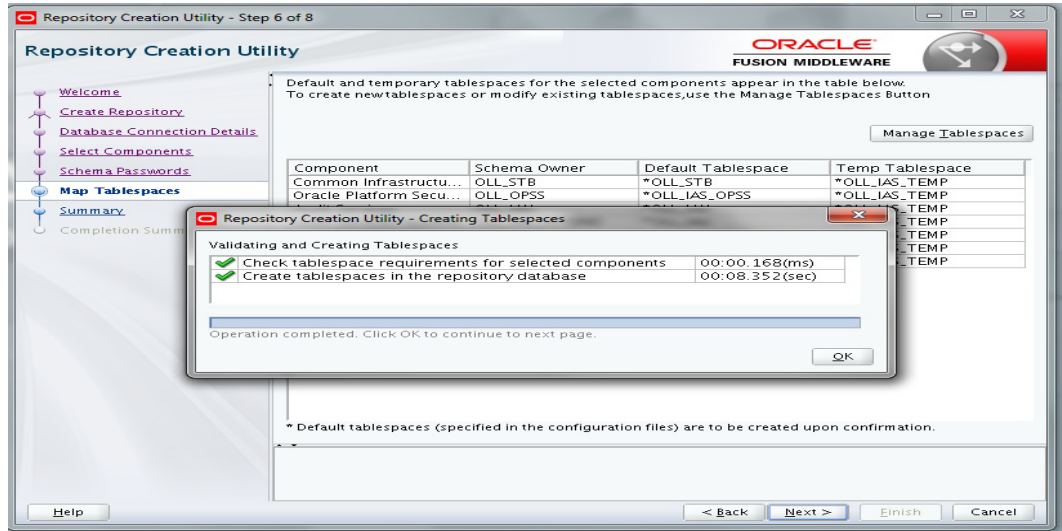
Repository Creation Utility - Step 6 of 8

Repository Creation Utility

ORACLE
FUSION MIDDLEWARE

Welcome
Create Repository
Database Connection Details
Select Components
Schema Passwords
Map Tablespaces
Summary
Completion Summ

Default and temporary tablespaces for the selected components appear in the table below.
To create new tablespaces or modify existing tablespaces,use the Manage Tablespaces Button

Manage Tablespaces

| Component | Schema Owner | Default Tablespace | Temp Tablespace |
|---|---|---|---|
| Common Infrastructu... | OLL_STB | *OLL_STB | *OLL_IAS_TEMP |
| Oracle Platform Secu... | OLL_OPSS | *OLL_IAS_OPSS | *OLL_IAS_TEMP |
| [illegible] | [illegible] | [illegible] | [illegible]_TEMP |
| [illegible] | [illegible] | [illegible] | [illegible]_TEMP |
| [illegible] | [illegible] | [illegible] | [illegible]_TEMP |
| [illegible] | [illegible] | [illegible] | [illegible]_TEMP |
| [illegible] | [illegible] | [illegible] | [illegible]_TEMP |

Repository Creation Utility - Creating Tablespaces

Validating and Creating Tablespaces

| Check tablespace requirements for selected components | 00:00.168(ms) |
|---|---|
| Create tablespaces in the repository database | 00:08.352(sec) |

Operation completed. Click OK to continue to next page.

OK

* Default tablespaces (specified in the configuration files) are to be created upon confirmation.

Help

< Back   Next >   Finish   Cancel